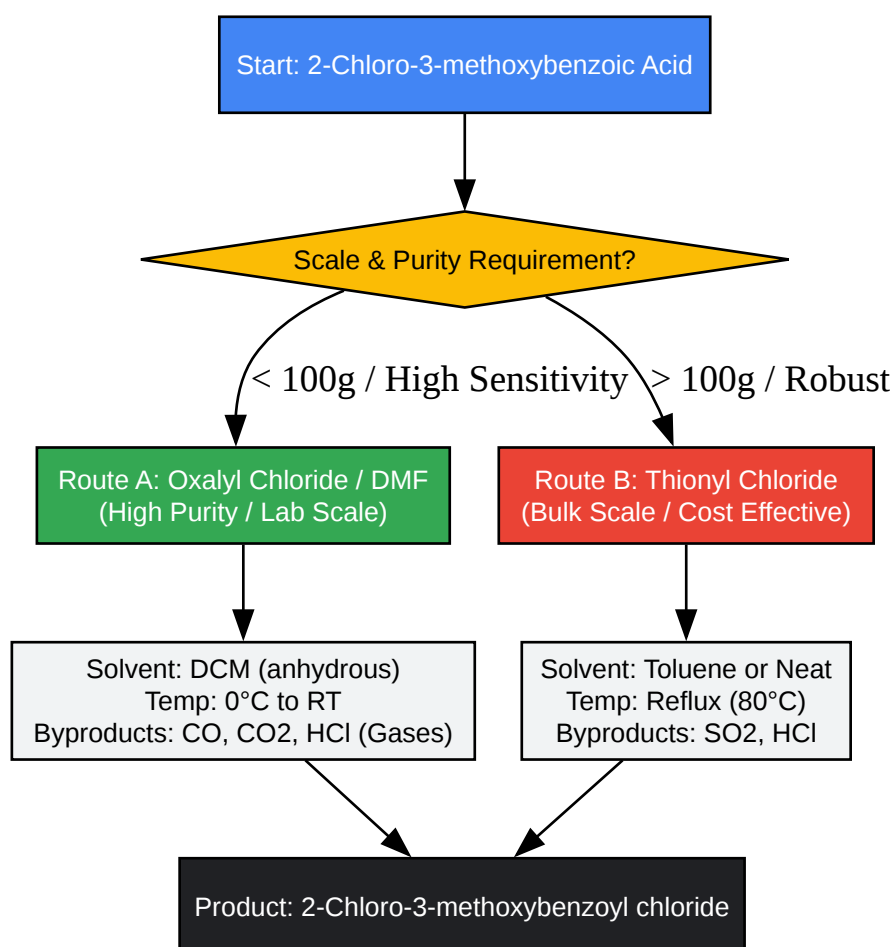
Start: 2-Chloro-3-methoxybenzoic Acid

Scale & Purity Requirement?

< 100g / High Sensitivity

> 100g / Robust

Route A: Oxalyl Chloride / DMF
(High Purity / Lab Scale)

Route B: Thionyl Chloride
(Bulk Scale / Cost Effective)

Solvent: DCM (anhydrous)
Temp: 0°C to RT
Byproducts: CO, CO2, HCl (Gases)

Solvent: Toluene or Neat
Temp: Reflux (80°C)
Byproducts: SO2, HCl

Product: 2-Chloro-3-methoxybenzoyl chloride